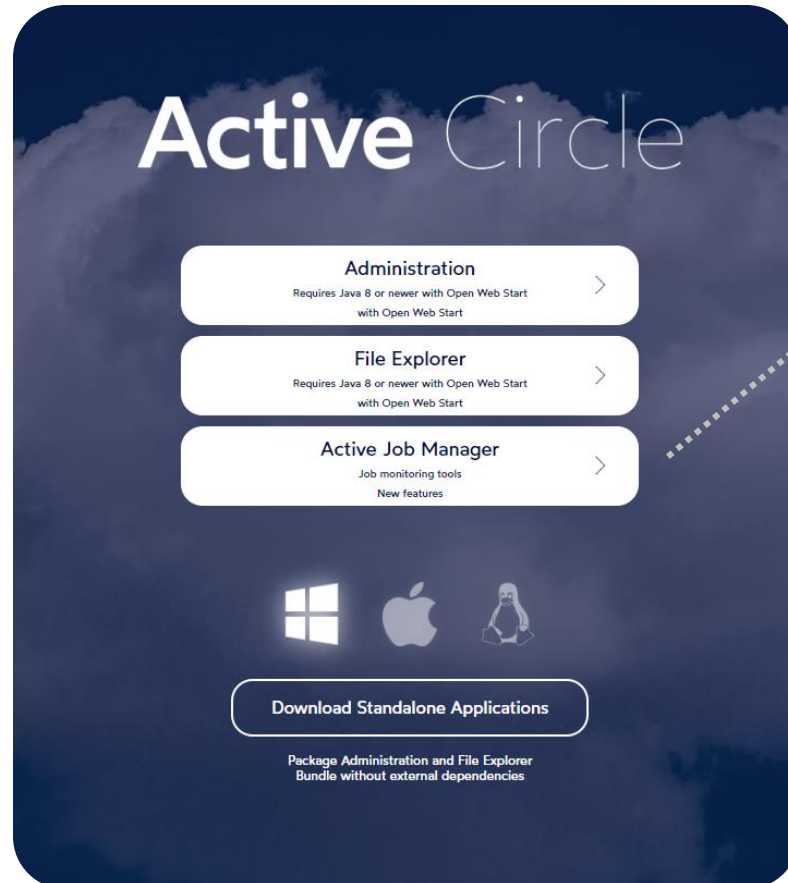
Active Circle

Administration
Requires Java 8 or newer with Open Web Start
with Open Web Start

File Explorer
Requires Java 8 or newer with Open Web Start
with Open Web Start

Active Job Manager
Job monitoring tools
New features

Download Standalone Applications

Package Administration and File Explorer
Bundle without external dependencies